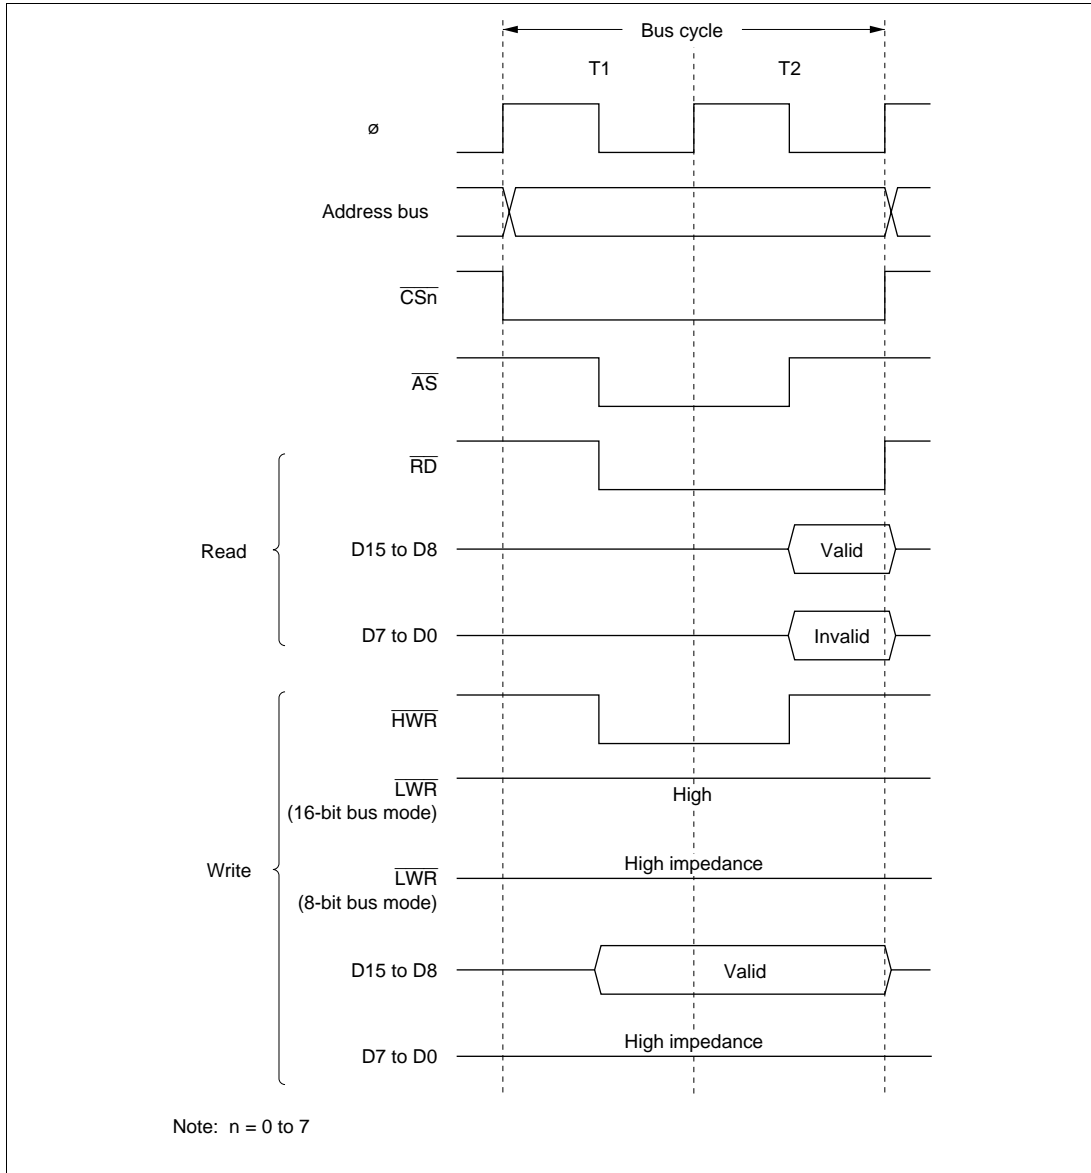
Bus cycle

T1

T2

ø

Address bus

$\overline{CSn}$

$\overline{AS}$

$\overline{RD}$

Read

D15 to D8

Valid

D7 to D0

Invalid

$\overline{HWR}$

$\overline{LWR}$
(16-bit bus mode)

High

Write

High impedance

$\overline{LWR}$
(8-bit bus mode)

D15 to D8

Valid

High impedance

D7 to D0

Note: n = 0 to 7